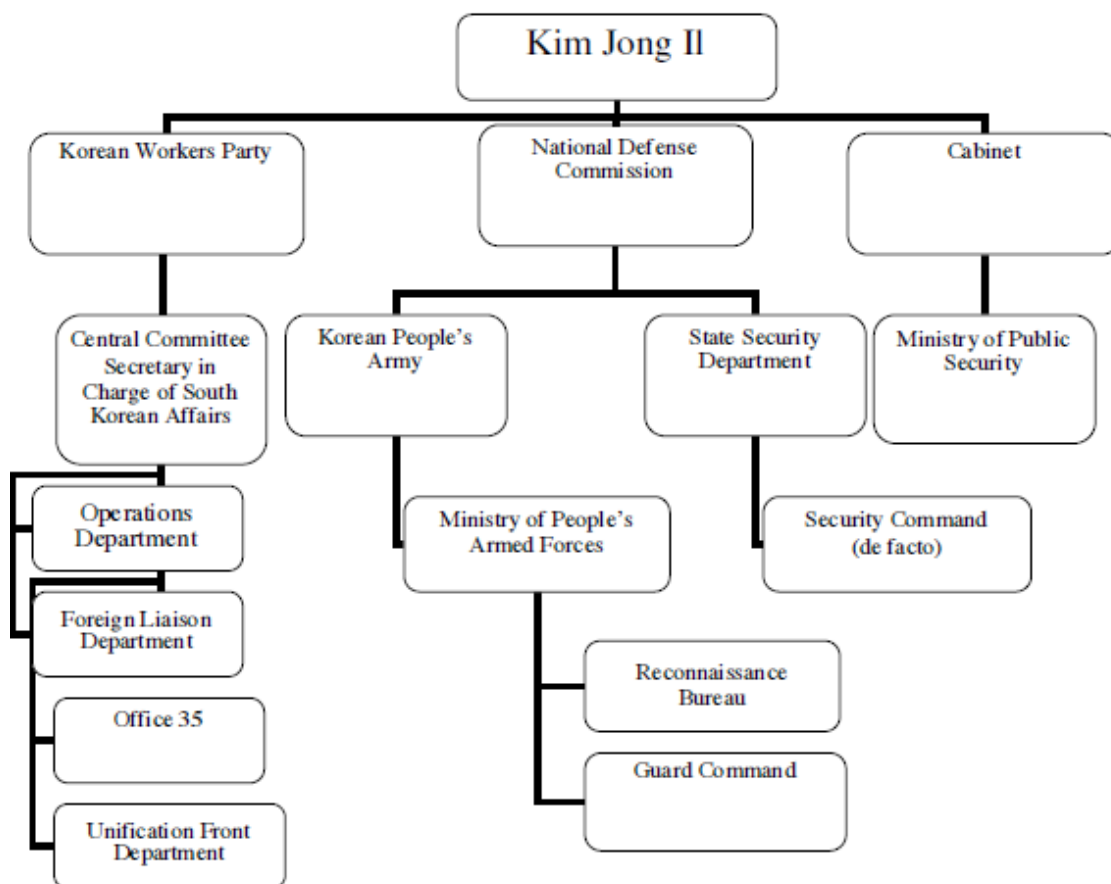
Kim Jong Il

Korean Workers Party

National Defense Commission

Cabinet

Central Committee Secretary in Charge of South Korean Affairs

Operations Department

Foreign Liaison Department

Office 35

Unification Front Department

Korean People's Army

Ministry of People's Armed Forces

Reconnaissance Bureau

Guard Command

State Security Department

Security Command (de facto)

Ministry of Public Security